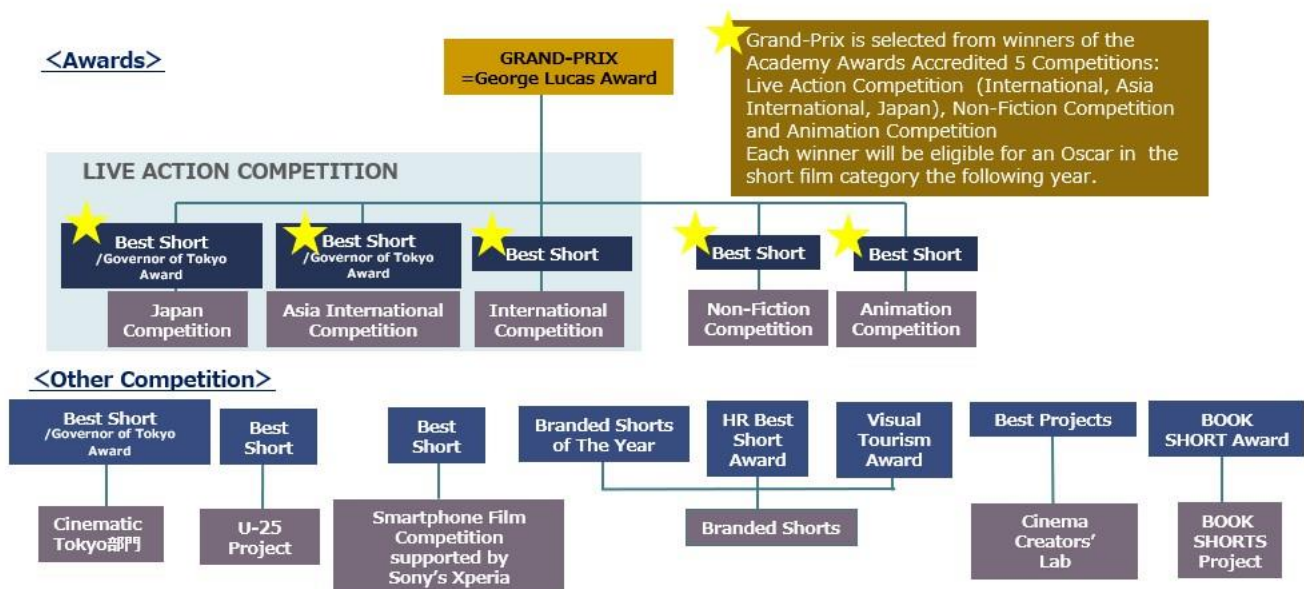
＜Awards＞

GRAND-PRIX
=George Lucas Award

Grand-Prix is selected from winners of the Academy Awards Accredited 5 Competitions: Live Action Competition (International, Asia International, Japan), Non-Fiction Competition and Animation Competition
Each winner will be eligible for an Oscar in the short film category the following year.

LIVE ACTION COMPETITION

Best Short
/Governor of Tokyo Award

Japan Competition

Best Short
/Governor of Tokyo Award

Asia International Competition

Best Short

International Competition

Best Short

Non-Fiction Competition

Best Short

Animation Competition

＜Other Competition＞

Best Short
/Governor of Tokyo Award

Cinematic Tokyo部門

Best Short

U-25 Project

Best Short

Smartphone Film Competition supported by Sony's Xperia

Branded Shorts of The Year

HR Best Short Award

Visual Tourism Award

Branded Shorts

Best Projects

Cinema Creators' Lab

BOOK SHORT Award

BOOK SHORTS Project